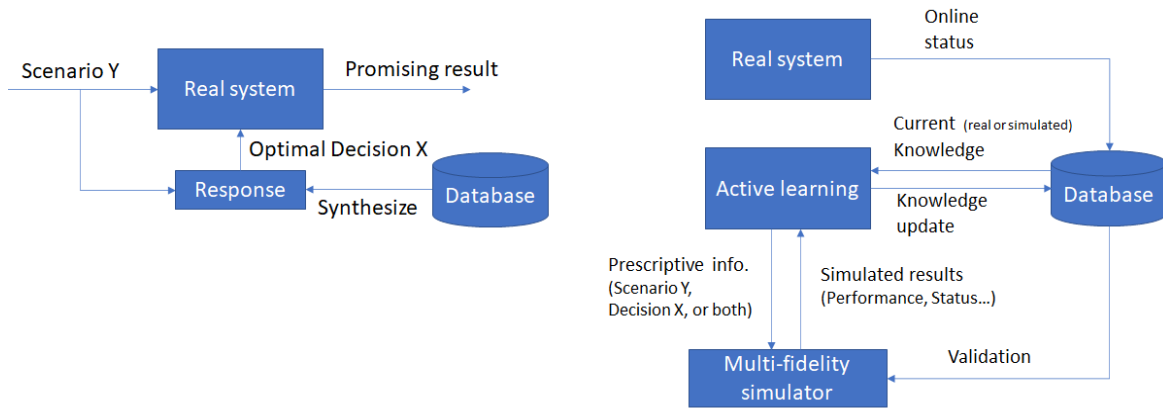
Scenario Y

Real system

Promising result

Optimal Decision X

Response

Synthesize

Database

Real system

Online status

Current (real or simulated) Knowledge

Active learning

Knowledge update

Database

Prescriptive info. (Scenario Y, Decision X, or both)

Simulated results (Performance, Status…)

Validation

Multi-fidelity simulator